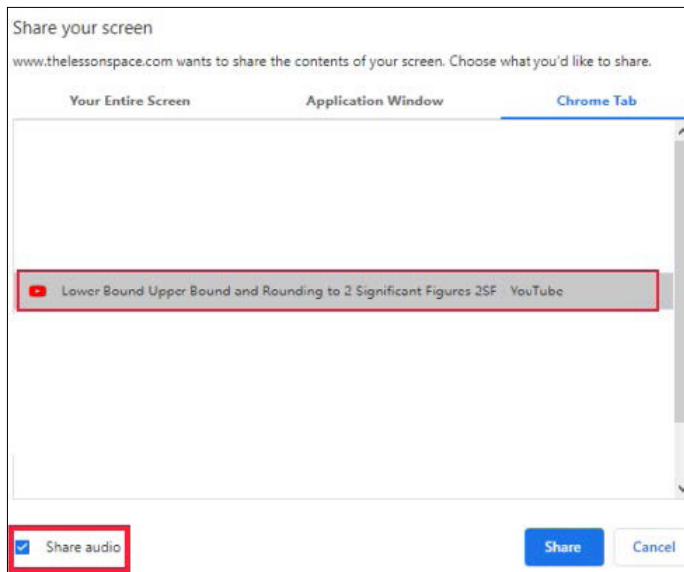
Share your screen

www.thelessonspace.com wants to share the contents of your screen. Choose what you'd like to share.

Your Entire Screen

Application Window

Chrome Tab

Lower Bound Upper Bound and Rounding to 2 Significant Figures 2SF YouTube

Share audio

Share

Cancel